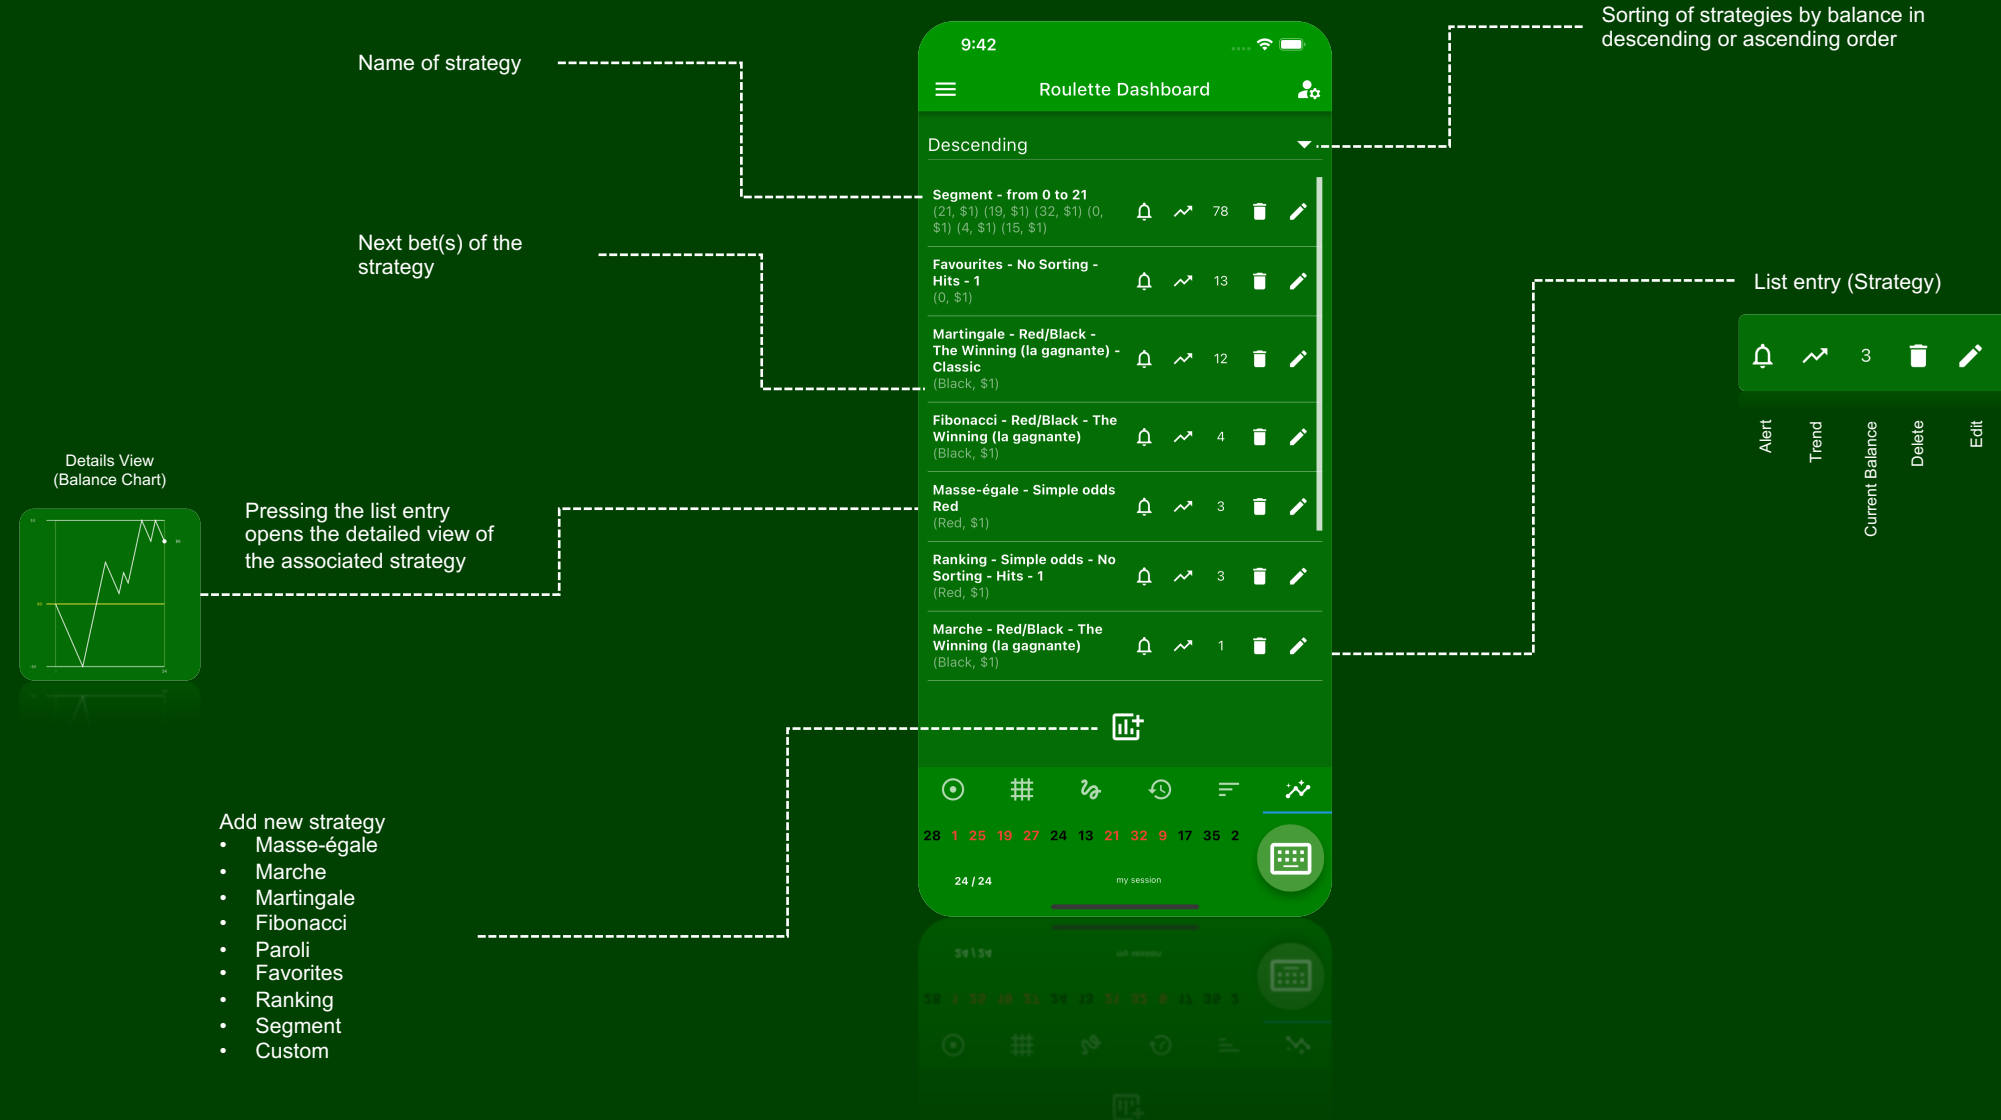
Name of strategy

Sorting of strategies by balance in descending or ascending order

9:42

Roulette Dashboard

Descending

Segment - from 0 to 21
(21, $1) (19, $1) (32, $1) (0, $1) (4, $1) (15, $1)
78

Favourites - No Sorting - Hits - 1
(0, $1)
13

Martingale - Red/Black - The Winning (la gagnante) - Classic
(Black, $1)
12

Fibonacci - Red/Black - The Winning (la gagnante)
(Black, $1)
4

Masse-égale - Simple odds Red
(Red, $1)
3

Ranking - Simple odds - No Sorting - Hits - 1
(Red, $1)
3

Marche - Red/Black - The Winning (la gagnante)
(Black, $1)
1

Next bet(s) of the strategy

List entry (Strategy)

3

Alert
Trend
Current Balance
Delete
Edit

Details View
(Balance Chart)

Pressing the list entry opens the detailed view of the associated strategy

28 1 25 19 27 24 13 21 32 9 17 35 2

24 / 24

my session

Add new strategy
• Masse-égale
• Marche
• Martingale
• Fibonacci
• Paroli
• Favorites
• Ranking
• Segment
• Custom